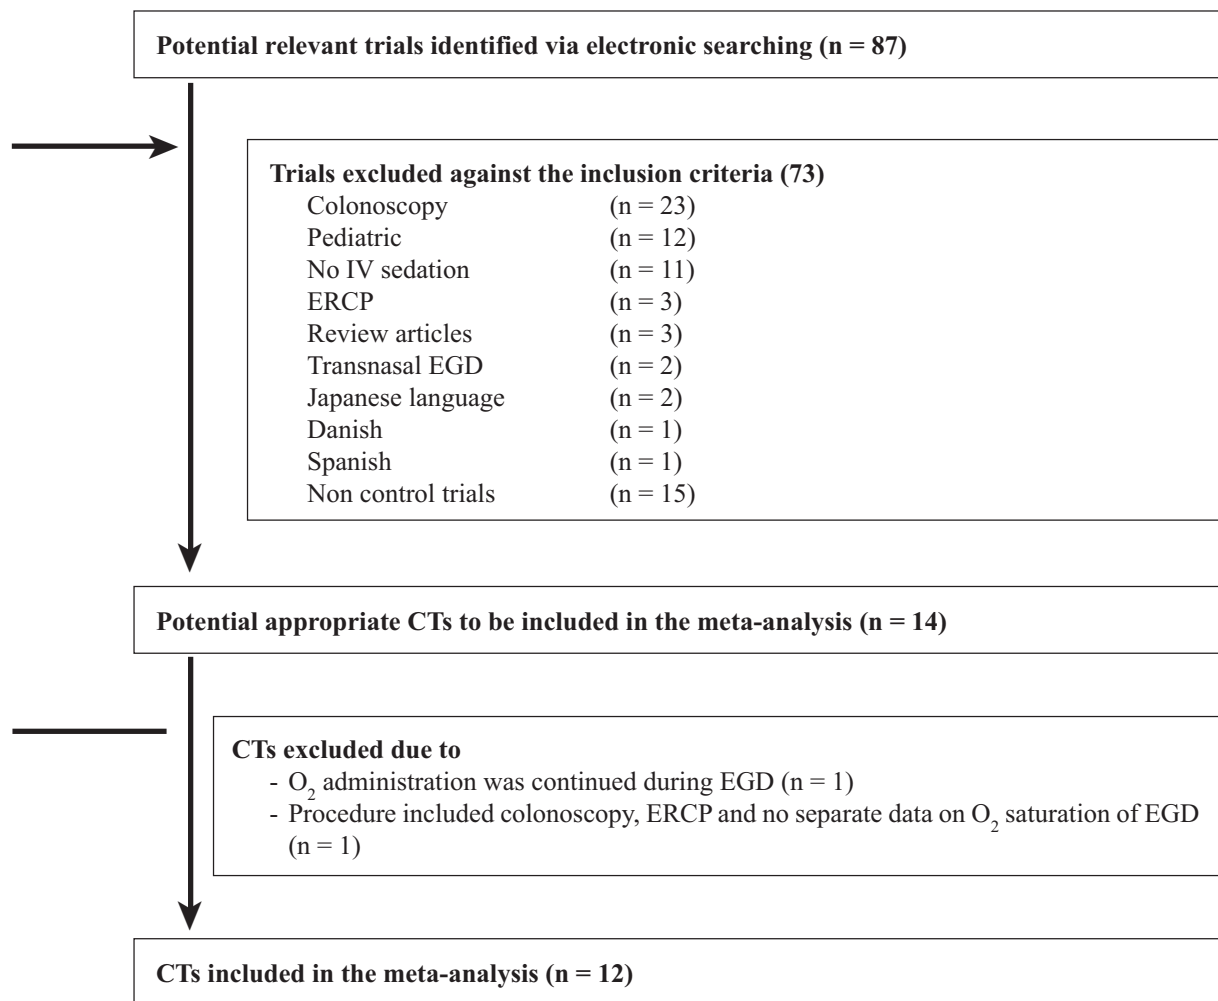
Potential relevant trials identified via electronic searching (n = 87)

Trials excluded against the inclusion criteria (73)

| | |
|---|---|
| Colonoscopy | (n = 23) |
| Pediatric | (n = 12) |
| No IV sedation | (n = 11) |
| ERCP | (n = 3) |
| Review articles | (n = 3) |
| Transnasal EGD | (n = 2) |
| Japanese language | (n = 2) |
| Danish | (n = 1) |
| Spanish | (n = 1) |
| Non control trials | (n = 15) |

Potential appropriate CTs to be included in the meta-analysis (n = 14)

CTs excluded due to
- $O_2$ administration was continued during EGD (n = 1)
- Procedure included colonoscopy, ERCP and no separate data on $O_2$ saturation of EGD (n = 1)

CTs included in the meta-analysis (n = 12)